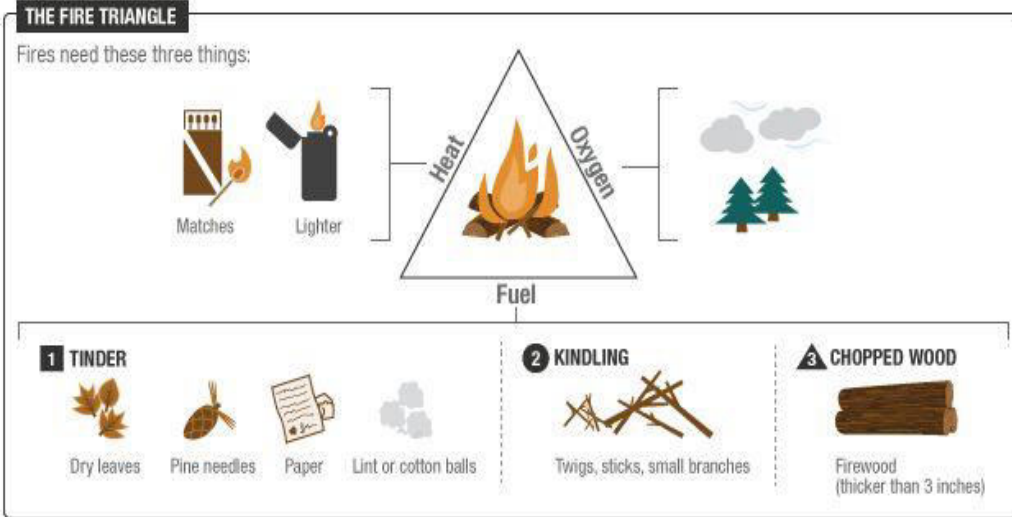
THE FIRE TRIANGLE

Fires need these three things:

Matches

Lighter

Heat

Oxygen

Fuel

1 TINDER

Dry leaves

Pine needles

Paper

Lint or cotton balls

2 KINDLING

Twigs, sticks, small branches

3 CHOPPED WOOD

Firewood (thicker than 3 inches)